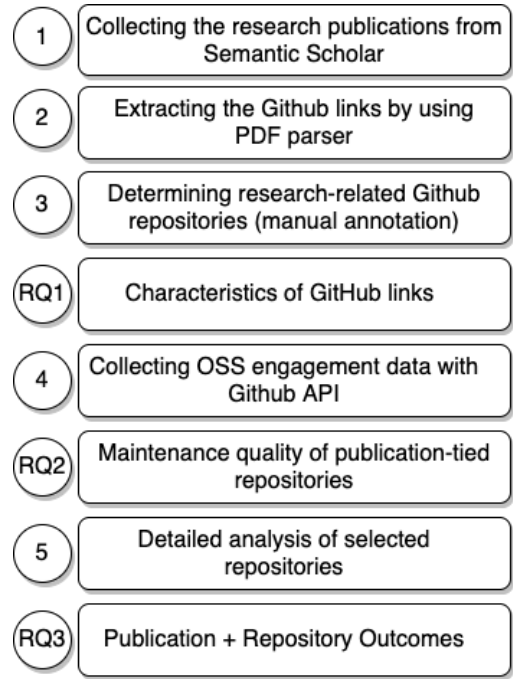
1
Collecting the research publications from Semantic Scholar

2
Extracting the Github links by using PDF parser

3
Determining research-related Github repositories (manual annotation)

RQ1
Characteristics of GitHub links

4
Collecting OSS engagement data with Github API

RQ2
Maintenance quality of publication-tied repositories

5
Detailed analysis of selected repositories

RQ3
Publication + Repository Outcomes